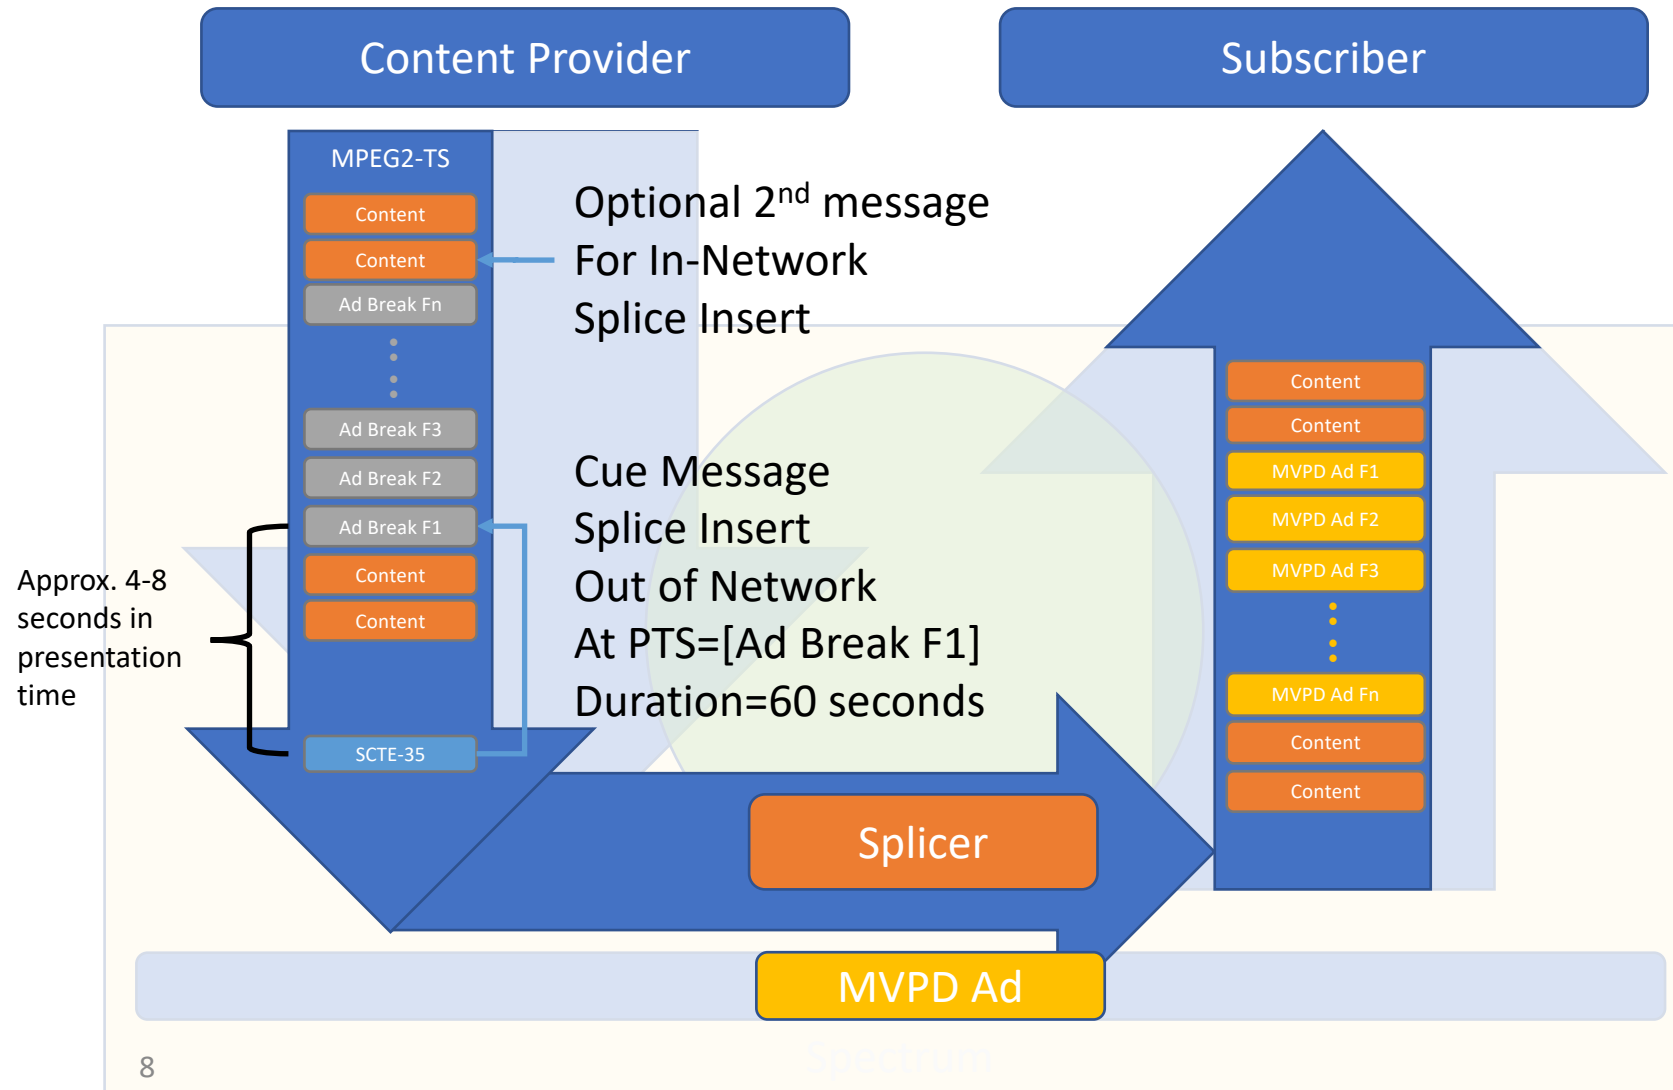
Content Provider

Subscriber

MPEG2-TS

Content

Content

Ad Break Fn

Ad Break F3

Ad Break F2

Ad Break F1

Content

Content

SCTE-35

Optional 2$^{nd}$ message
For In-Network
Splice Insert

Cue Message
Splice Insert
Out of Network
At PTS=[Ad Break F1]
Duration=60 seconds

Approx. 4-8 seconds in presentation time

Content

Content

MVPD Ad F1

MVPD Ad F2

MVPD Ad F3

MVPD Ad Fn

Content

Content

Splicer

MVPD Ad

8

Spectrum